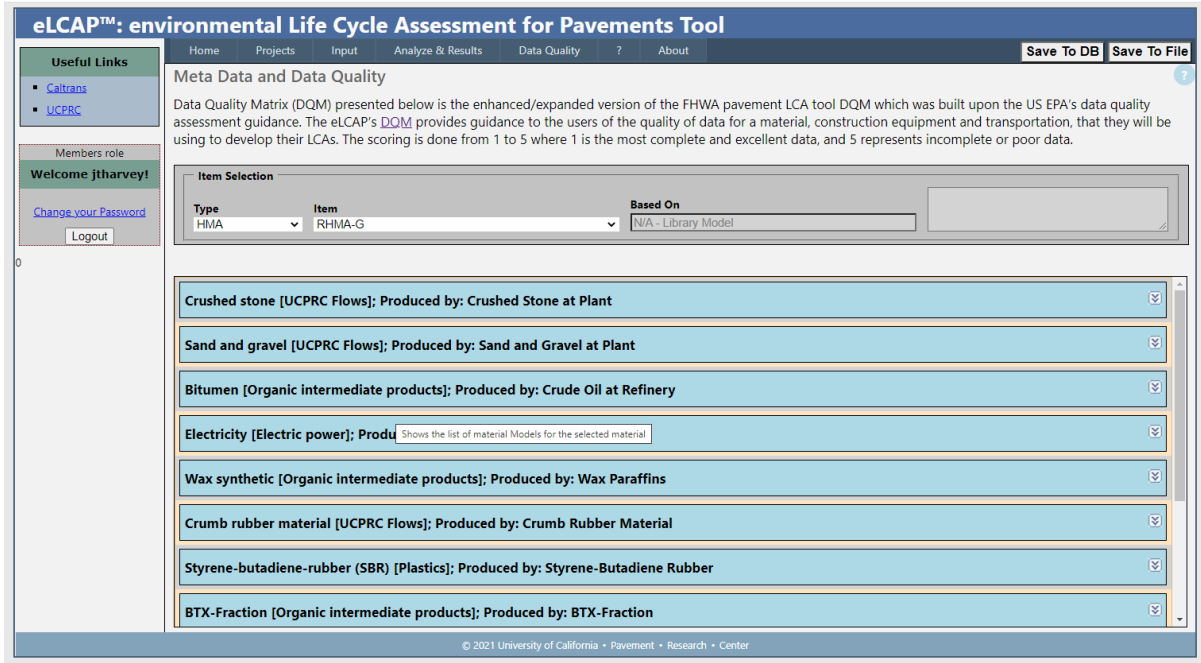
eLCAP™: environmental Life Cycle Assessment for Pavements Tool

Useful Links

Caltrans

UCPRC

Members role

Welcome jtharvey!

Change your Password

Logout

0

Home | Projects | Input | Analyze & Results | Data Quality | ? | About

Save To DB | Save To File

Meta Data and Data Quality

?

Data Quality Matrix (DQM) presented below is the enhanced/expanded version of the FHWA pavement LCA tool DQM which was built upon the US EPA's data quality assessment guidance. The eLCAP's DQM provides guidance to the users of the quality of data for a material, construction equipment and transportation, that they will be using to develop their LCAs. The scoring is done from 1 to 5 where 1 is the most complete and excellent data, and 5 represents incomplete or poor data.

Item Selection

Type
HMA

Item
RHMA-G

Based On
N/A - Library Model

Crushed stone [UCPRC Flows]; Produced by: Crushed Stone at Plant

Sand and gravel [UCPRC Flows]; Produced by: Sand and Gravel at Plant

Bitumen [Organic intermediate products]; Produced by: Crude Oil at Refinery

Electricity [Electric power]; Produ

Shows the list of material Models for the selected material

Wax synthetic [Organic intermediate products]; Produced by: Wax Paraffins

Crumb rubber material [UCPRC Flows]; Produced by: Crumb Rubber Material

Styrene-butadiene-rubber (SBR) [Plastics]; Produced by: Styrene-Butadiene Rubber

BTX-Fraction [Organic intermediate products]; Produced by: BTX-Fraction

© 2021 University of California • Pavement • Research • Center